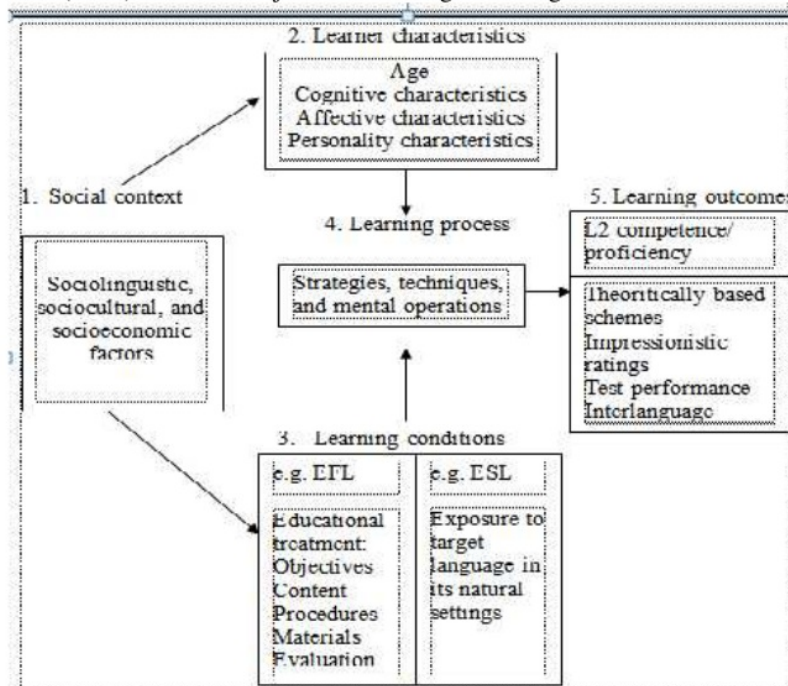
2. Learner characteristics

Age
Cognitive characteristics
Affective characteristics
Personality characteristics

1. Social context

Sociolinguistic, sociocultural, and socioeconomic factors

4. Learning process

Strategies, techniques, and mental operations

5. Learning outcomes

L2 competence/ proficiency

Theoritically based schemes
Impressionistic ratings
Test performance
Interlanguage

3. Learning conditions

e.g. EFL

Educational treatment:
Objectives
Content
Procedures
Materials
Evaluation

e.g. ESL

Exposure to target language in its natural settings